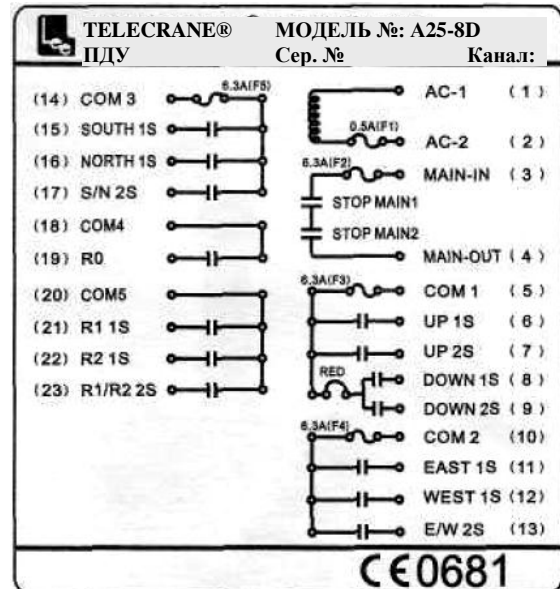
TELECRANE® ПДУ

МОДЕЛЬ №: A25-8D

Сер. №

Канал:

(14) COM 3
6.3A(F5)
(15) SOUTH 1S
(16) NORTH 1S
(17) S/N 2S
(18) COM4
(19) R0
(20) COM5
(21) R1 1S
(22) R2 1S
(23) R1/R2 2S

AC-1 (1)
0.5A(F1)
AC-2 (2)
6.3A(F2)
MAIN-IN (3)
STOP MAIN1
STOP MAIN2
MAIN-OUT (4)
6.3A(F3)
COM 1 (5)
UP 1S (6)
UP 2S (7)
RED
DOWN 1S (8)
DOWN 2S (9)
6.3A(F4)
COM 2 (10)
EAST 1S (11)
WEST 1S (12)
E/W 2S (13)

CE0681